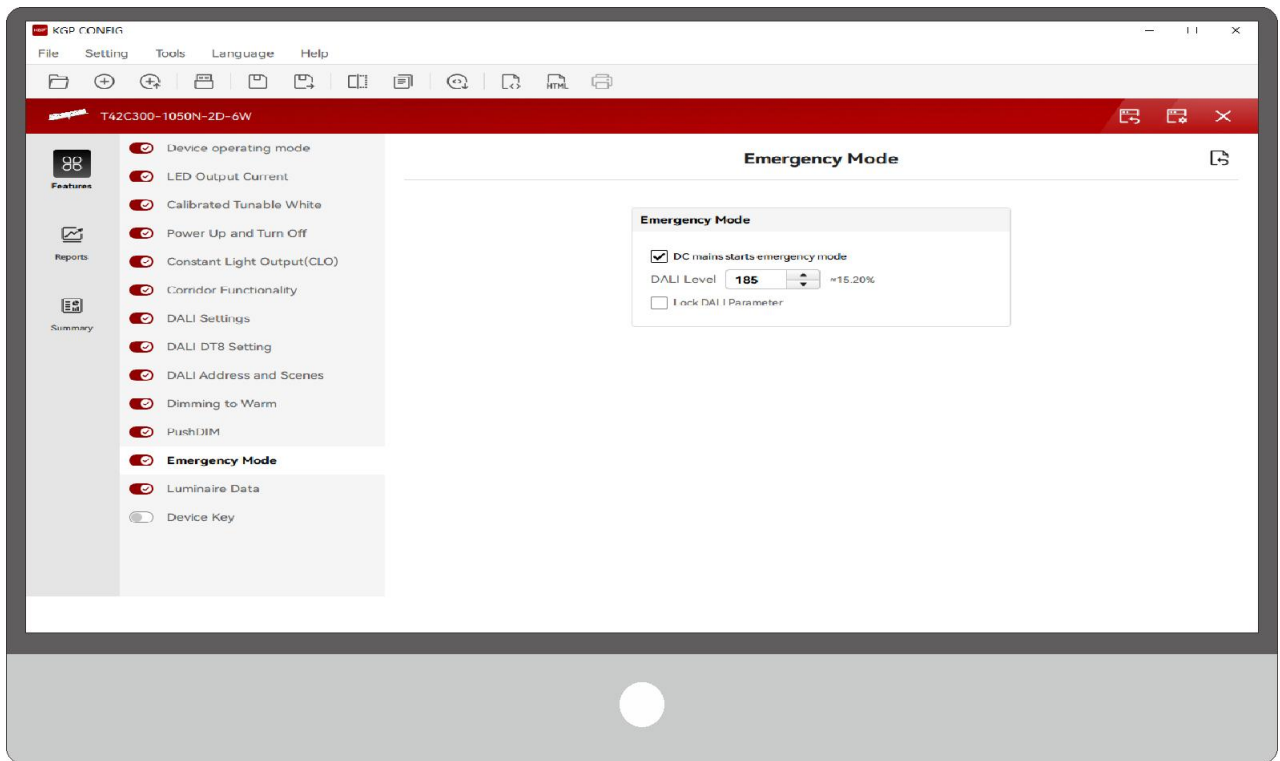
KGP CONFIG
File Setting Tools Language Help
HTML
T42C300-1050N-2D-6W
Features
Reports
Summary
Device operating mode
LED Output Current
Calibrated Tunable White
Power Up and Turn Off
Constant Light Output(CLO)
Corridor Functionality
DALI Settings
DALI DT8 Setting
DALI Address and Scenes
Dimming to Warm
PushDIM
Emergency Mode
Luminaire Data
Device Key
Emergency Mode
Emergency Mode
DC mains starts emergency mode
DALI Level 185 ≈15.20%
Lock DALI Parameter